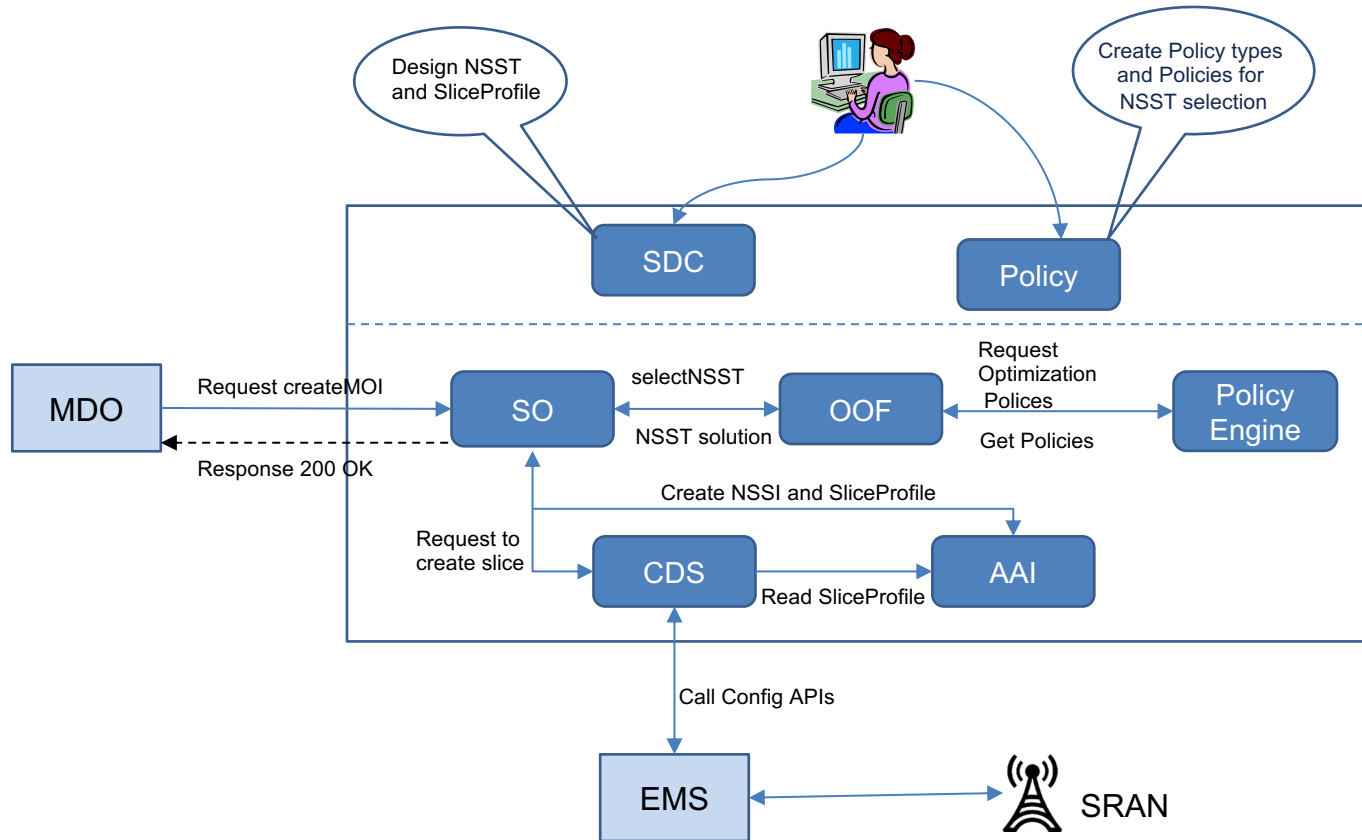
Design NSST and SliceProfile

Create Policy types and Policies for NSST selection

SDC

Policy

MDO

Request createMOI

Response 200 OK

SO

selectNSST

NSST solution

OOF

Request Optimization Polices

Get Policies

Policy Engine

Create NSSI and SliceProfile

Request to create slice

CDS

Read SliceProfile

AAI

Call Config APIs

EMS

SRAN